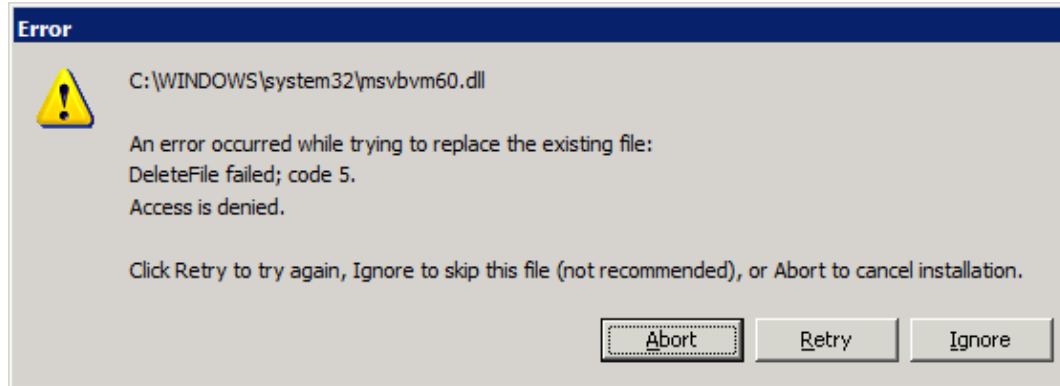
Error

C:\WINDOWS\system32\msvbvm60.dll

An error occurred while trying to replace the existing file:
DeleteFile failed; code 5.
Access is denied.

Click Retry to try again, Ignore to skip this file (not recommended), or Abort to cancel installation.

Abort | Retry | Ignore